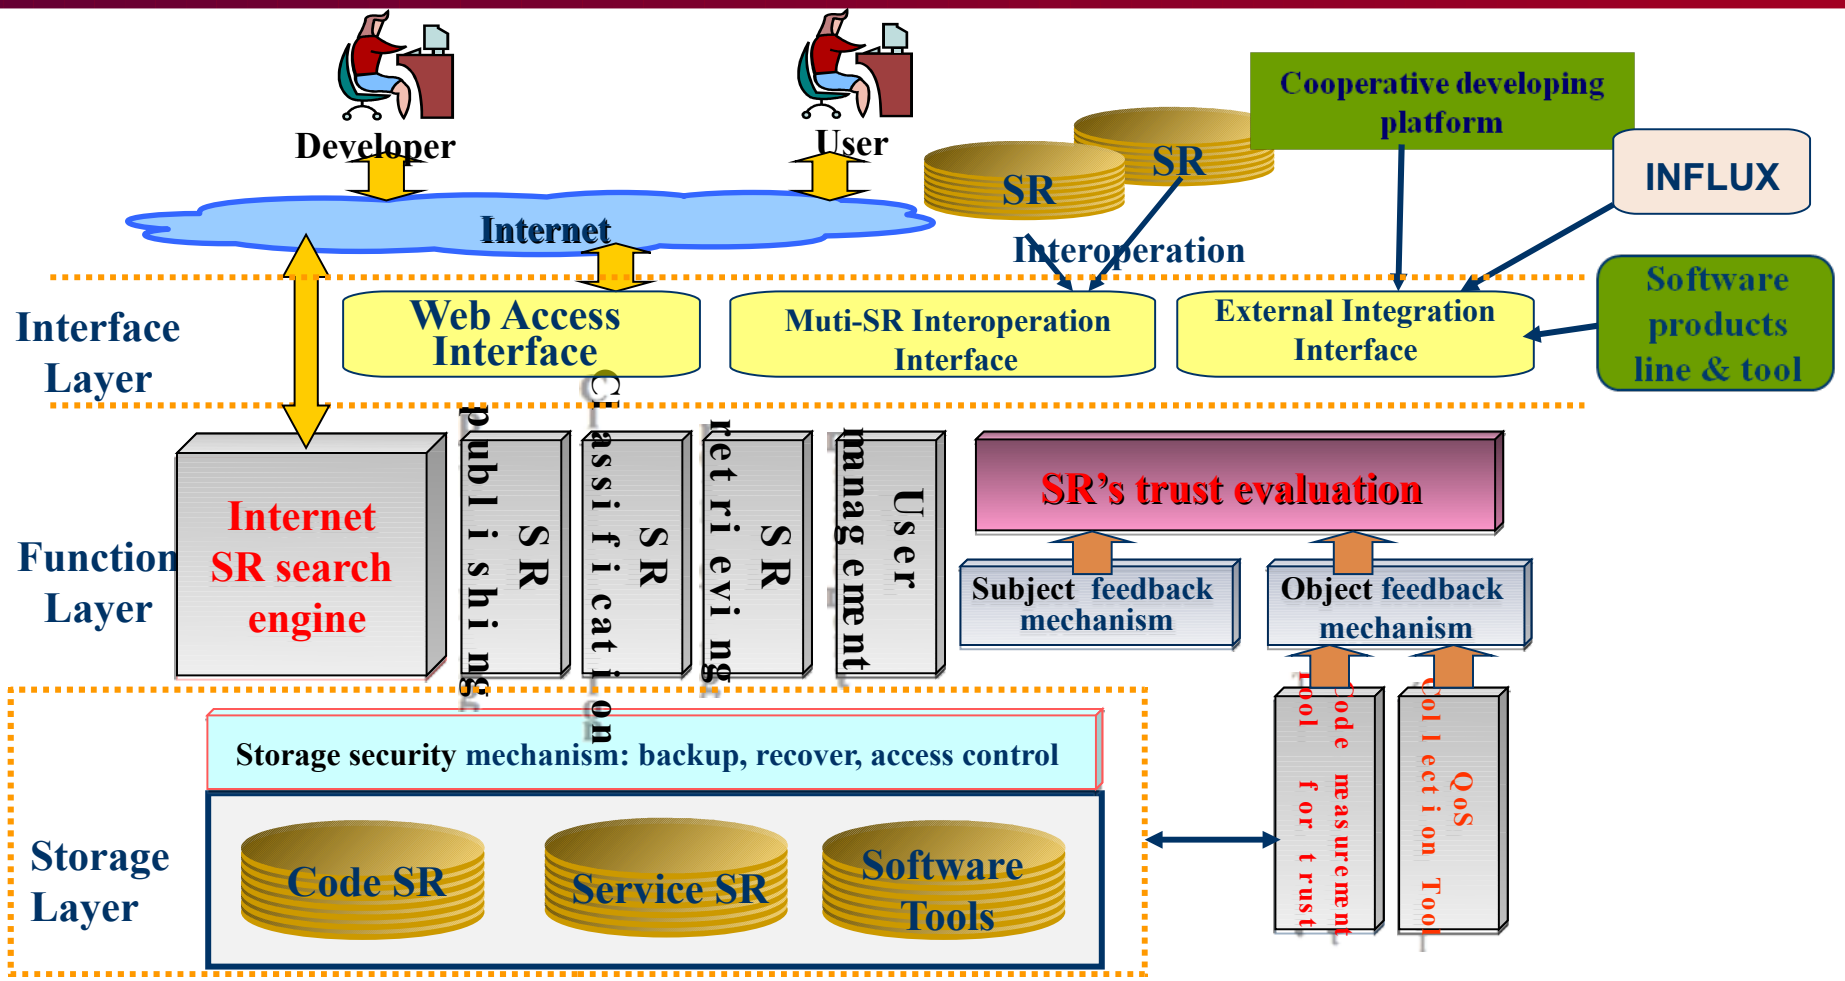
Developer

User

Internet

SR

SR

Cooperative developing platform

INFLUX

Interoperation

Interface Layer

Web Access Interface

Muti-SR Interoperation Interface

External Integration Interface

Software products line & tool

Function Layer

Internet SR search engine

SR publishing

SR Classification

SR retrieving

User management

SR's trust evaluation

Subject feedback mechanism

Object feedback mechanism

Code measurement Tool for trust

QoS Collection Tool

Storage Layer

Storage security mechanism: backup, recover, access control

Code SR

Service SR

Software Tools